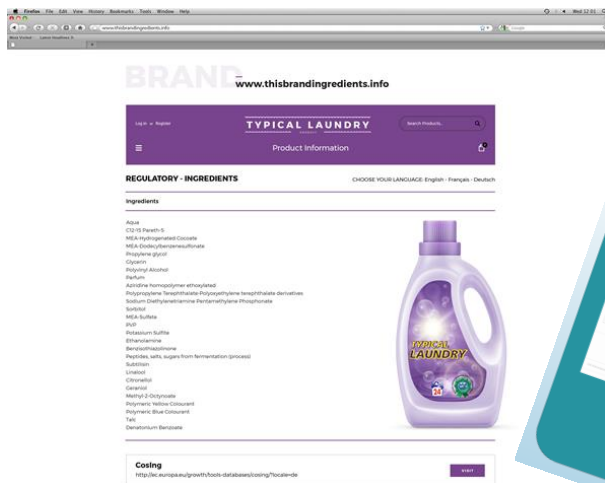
Firefox File Edit View History Bookmarks Tools Window Help

www.thisbrandingredients.info

Most Visited Latest Headlines

BRAND

www.thisbrandingredients.info

Log in or Register

TYPICAL LAUNDRY

Search Products...

Product Information

REGULATORY - INGREDIENTS

CHOOSE YOUR LANGUAGE: English - Français - Deutsch

Ingredients

Aqua
C12-15 Pareth-5
MEA-Hydrogenated Cocoate
MEA-Dodecylbenzenesulfonate
Propylene glycol
Glycerin
Polyvinyl Alcohol
Parfum
Aziridine homopolymer ethoxylated
Polypropylene Terephthalate-Polyoxyethylene terephthalate derivatives
Sodium Diethylenetriamine Pentamethylene Phosphonate
Sorbitol
MEA-Sulfate
PVP
Potassium Sulfite
Ethanolamine
Benzisothiazolinone
Peptides, salts, sugars from fermentation (process)
Subtilisin
Linalool
Citronellol
Geraniol
Methyl 2-Octynoate
Polymeric Yellow Colourant
Polymeric Blue Colourant
Talc
Denatonium Benzoate

TYPICAL LAUNDRY

Cosing

http://ec.europa.eu/growth/tools-databases/cosing/?locale=de

VISIT